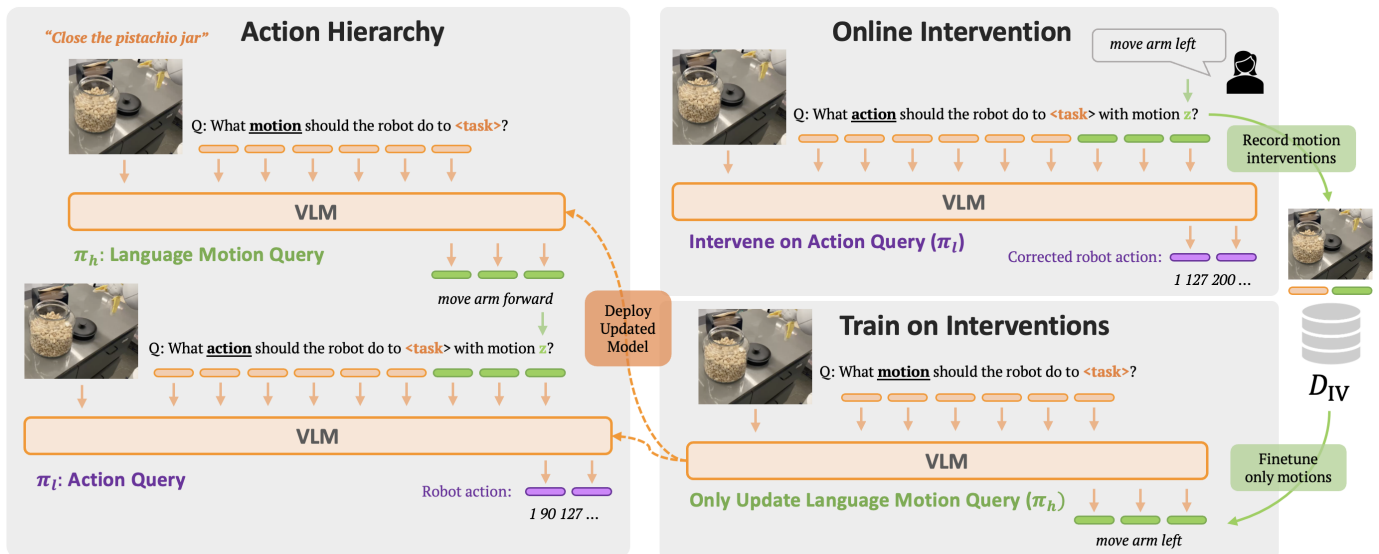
"Close the pistachio jar"

Action Hierarchy

Q: What **motion** should the robot do to <task>?

VLM

$\pi_h$: Language Motion Query

move arm forward

Q: What **action** should the robot do to <task> with motion z?

VLM

$\pi_l$: Action Query

Robot action:

1 90 127 …

Deploy Updated Model

Online Intervention

move arm left

Q: What **action** should the robot do to <task> with motion z?

Record motion interventions

VLM

Intervene on Action Query ($\pi_l$)

Corrected robot action:

1 127 200 …

Train on Interventions

Q: What **motion** should the robot do to <task>?

$D_{\text{IV}}$

VLM

Finetune only motions

Only Update Language Motion Query ($\pi_h$)

move arm left